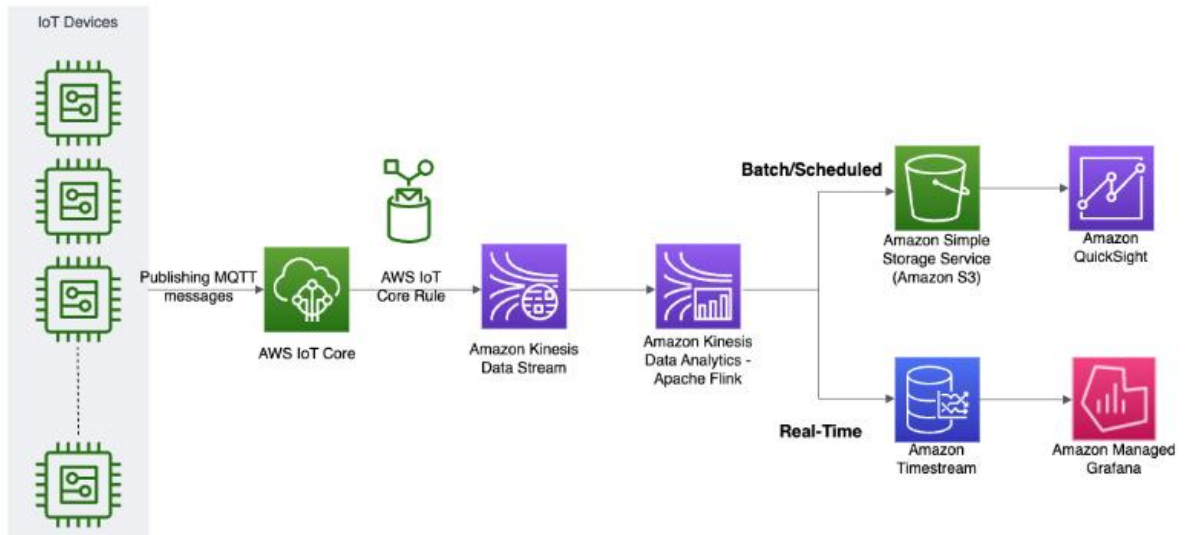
IoT Devices

Publishing MQTT messages

AWS IoT Core

AWS IoT Core Rule

Amazon Kinesis Data Stream

Amazon Kinesis Data Analytics - Apache Flink

Batch/Scheduled

Amazon Simple Storage Service (Amazon S3)

Amazon QuickSight

Real-Time

Amazon Timestream

Amazon Managed Grafana